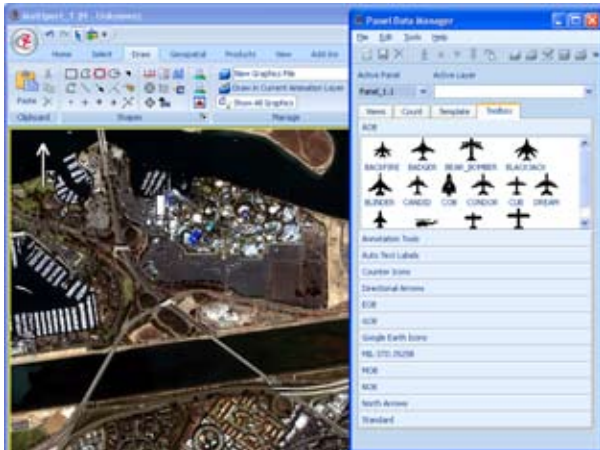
NetSpot_7.21 - [Unknown]

Home Select Draw Geospatial Products View Add-ins

Paste

Clipboard Shapes Manage

New Graphics File

Draw in Current Animation Layer

Show All Graphics

Panel Data Manager

File Edit Tools Help

Active Panel Active Layer

Panel_1.1

Views Count Template Toolbox

AOB

BACKFIRE BADGER BEAR_BOMBER BLACKJACK

BLINDER CANDID COB CONDOR CUB DREAM

Annotation Tools

Auto Text Labels

Counter Icons

Directional Arrows

EOB

GOB

Google Earth Icons

MIL-STD-2525B

MOB

NOB

North Arrows

Standard